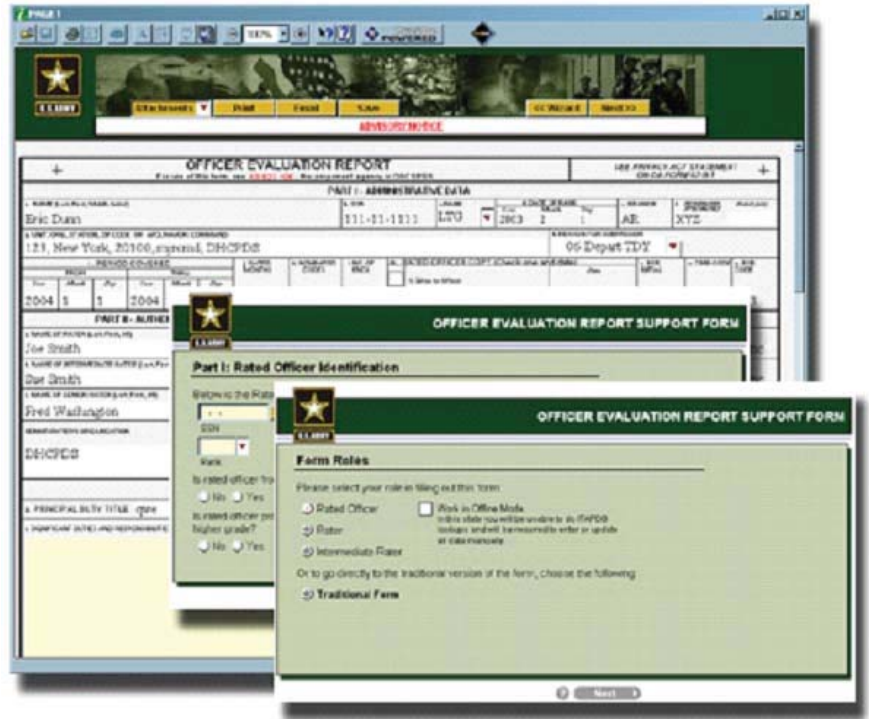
PAGE 1

100%

POWERED

U.S. ARMY

Attachments Print Email Save << Wizard Next >>

ADVISORY NOTICE

OFFICER EVALUATION REPORT

SEE PRIVACY ACT STATEMENT IN DA FORM 67-9

PART I - ADMINISTRATIVE DATA

Eric Dunn

111-11-1111

LTG

2003 2 1

AR

XYZ

123, New York, 20100, myemail, DHCPDS

05 Depart TDY

2004 1 1 2004

PART II - AUTHEN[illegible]

Joe Smith

Sue Smith

Fred Washington

DHCPDS

a. PRINCIPAL DUTY TITLE: cpuc

U.S. ARMY

OFFICER EVALUATION REPORT SUPPORT FORM

Part I: Rated Officer Identification

Below is the Rate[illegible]

SSN

Rank

Is rated officer fro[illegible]

No Yes

Is rated officer pro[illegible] higher grade?

No Yes

U.S. ARMY

OFFICER EVALUATION REPORT SUPPORT FORM

Form Roles

Please select your role in filling out this form:

Rated Officer

Rater

Intermediate Rater

Work in Offline Mode
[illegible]

Or to go directly to the traditional version of the form, choose the following:

Traditional Form

Next